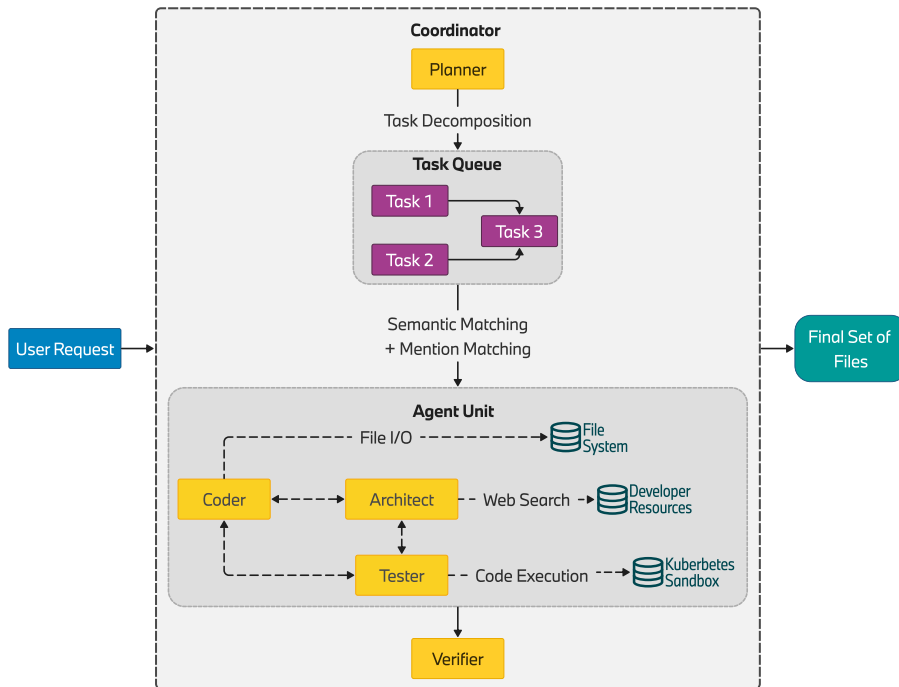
Coordinator

Planner

Task Decomposition

Task Queue

Task 1

Task 3

Task 2

Semantic Matching + Mention Matching

User Request

Final Set of Files

Agent Unit

File I/O

File System

Coder

Architect

Web Search

Developer Resources

Tester

Code Execution

Kuberbetes Sandbox

Verifier